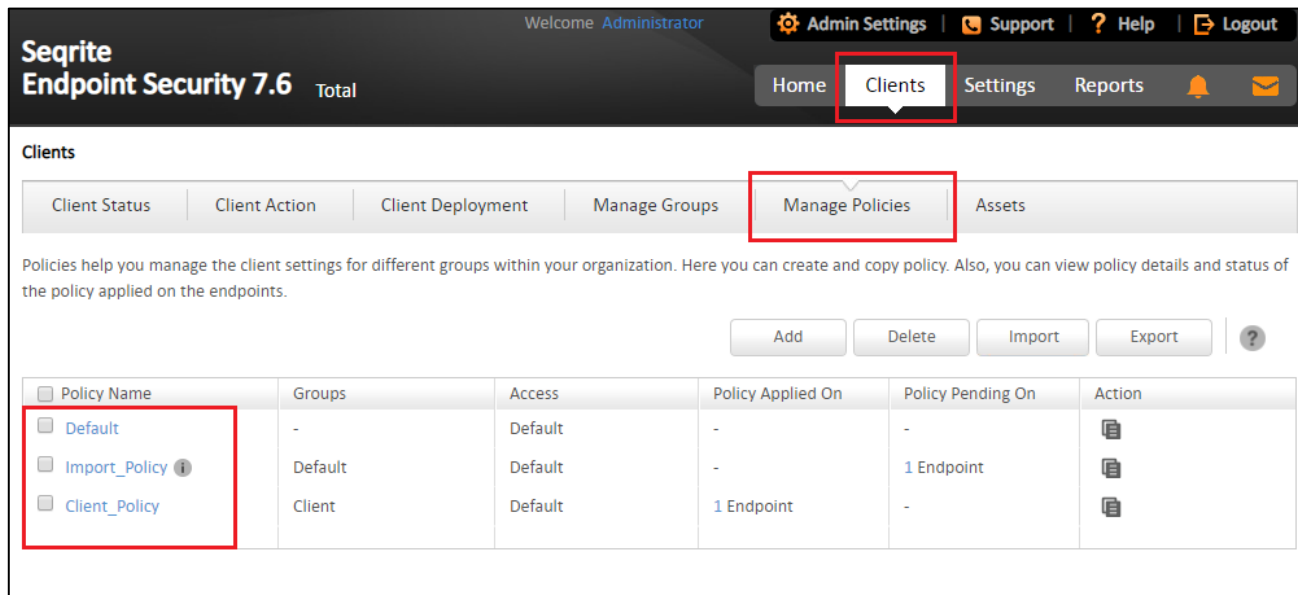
Seqrite
Endpoint Security 7.6 Total

Welcome Administrator

Admin Settings | Support | Help | Logout

Home Clients Settings Reports

Clients

Client Status | Client Action | Client Deployment | Manage Groups | Manage Policies | Assets

Policies help you manage the client settings for different groups within your organization. Here you can create and copy policy. Also, you can view policy details and status of the policy applied on the endpoints.

Add Delete Import Export ?

| Policy Name | Groups | Access | Policy Applied On | Policy Pending On | Action |
|---|---|---|---|---|---|
| Default | - | Default | - | - | |
| Import_Policy | Default | Default | - | 1 Endpoint | |
| Client_Policy | Client | Default | 1 Endpoint | - | |